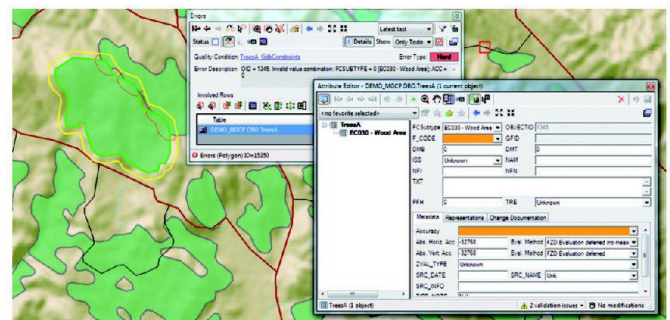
Errors

Latest test

Status: Details Show: Only Tirade

Quality Condition: TreesA_GdbConstraints Error Type: Hard

Error Description: OID = 1345: Invalid value combination: FCSUBTYPE = 0 [EC030 - Wood Area]; ACC =

Involved Rows

Table

DEMO_MSCP.DBO.TreesA

Errors (Polygon) ID=15250

Attribute Editor - DEMO_MSCP.DBO.TreesA (1 current object)

<no favorite selected>

TreesA

EC030 - Wood Area

FCSubtype EC030 - Wood Area OBJECTID 1345

F_CODE GFID

OHB 0 OWT 0

IGS Unknown NAM

NFI NFN

TXT

PFH 0 TRE Unknown

Metadata Representations Change Documentation

Accuracy

Abs. Horiz. Acc -32768 Eval. Method FZD Evaluation deferred (no meas

Abs. Vert. Acc -32768 Eval. Method FZD Evaluation deferred

ZVAL_TYPE Unknown

SRC_DATE SRC_NAME Unk

SRC_INFO

TreesA (1 object) 2 validation issues No modifications